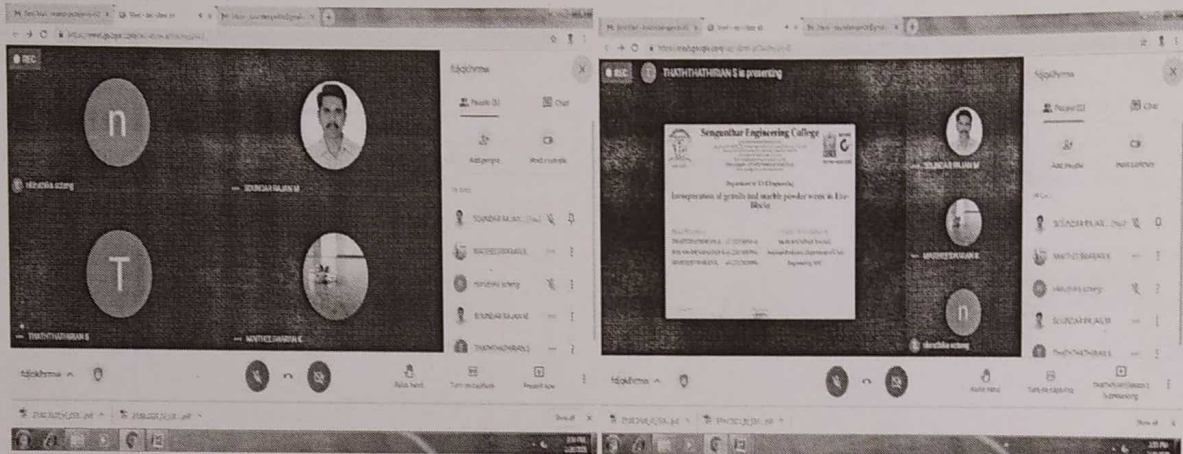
REC

n

SOUNDAR RAJAN M

T

THATHTHATHIRAN S

MATHESWARAN K

fdjokhrma

People (5)

Chat

Add people

Host controls

In call

SOUNDAR RAJAN M (You)

Raise hand

Turn on captions

Present now

REC

THATHTHATHIRAN S is presenting

Senguthar Engineering College

Department of Civil Engineering

Incorporation of granite and marble powder waste in Eco-Blocks

SOUNDAR RAJAN M

MATHESWARAN K

n

fdjokhrma

People (5)

Chat

Add people

Host controls

In call

SOUNDAR RAJAN M (You)

Raise hand

Turn on captions

THATHTHATHIRAN S is presenting

Show all

Show all